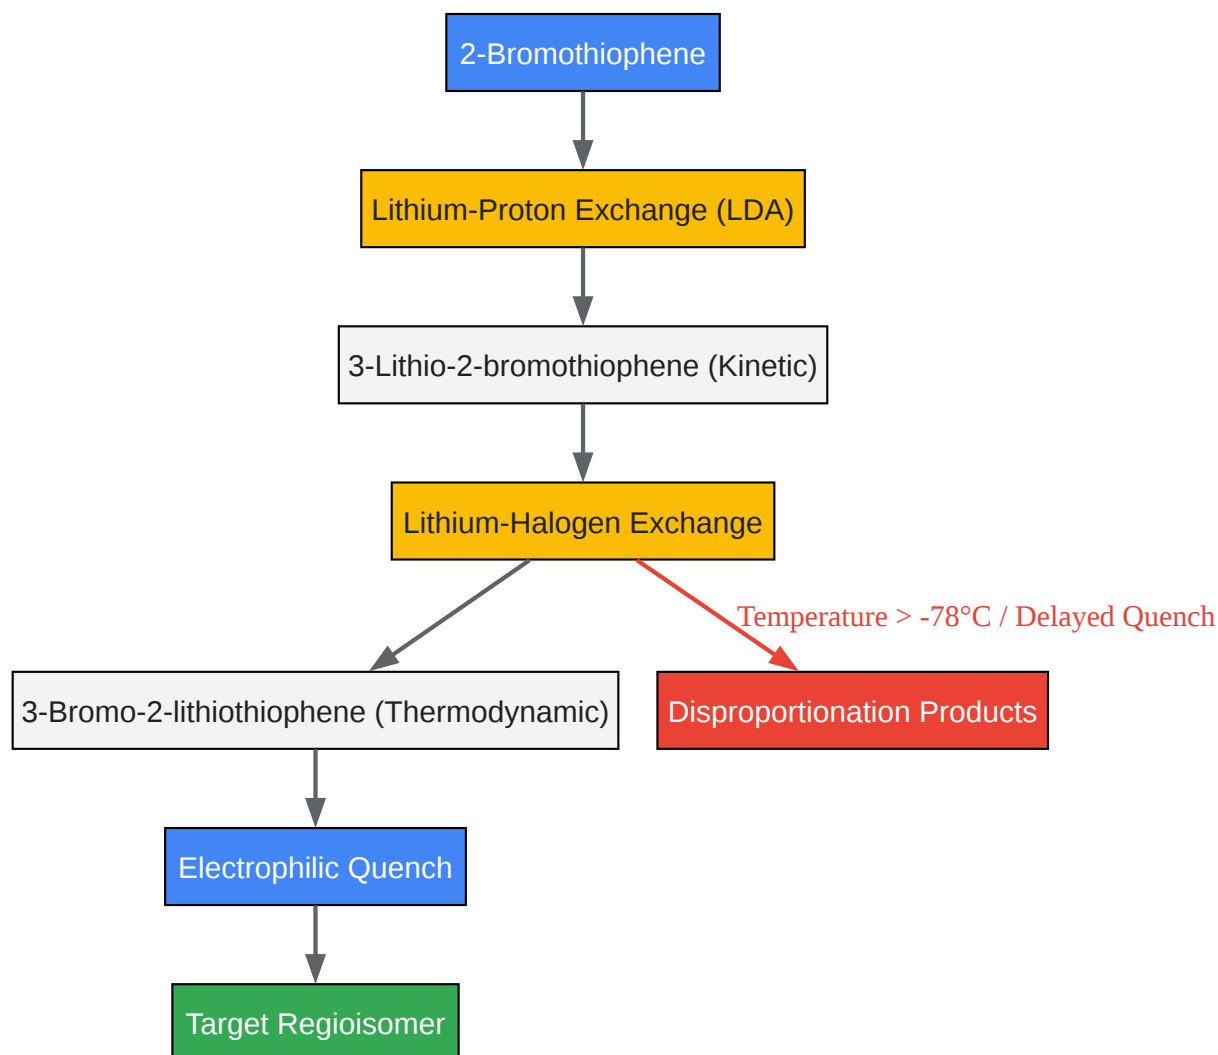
2-Bromothiophene

Lithium-Proton Exchange (LDA)

3-Lithio-2-bromothiophene (Kinetic)

Lithium-Halogen Exchange

Temperature > -78°C / Delayed Quench

3-Bromo-2-lithiothiophene (Thermodynamic)

Disproportionation Products

Electrophilic Quench

Target Regioisomer